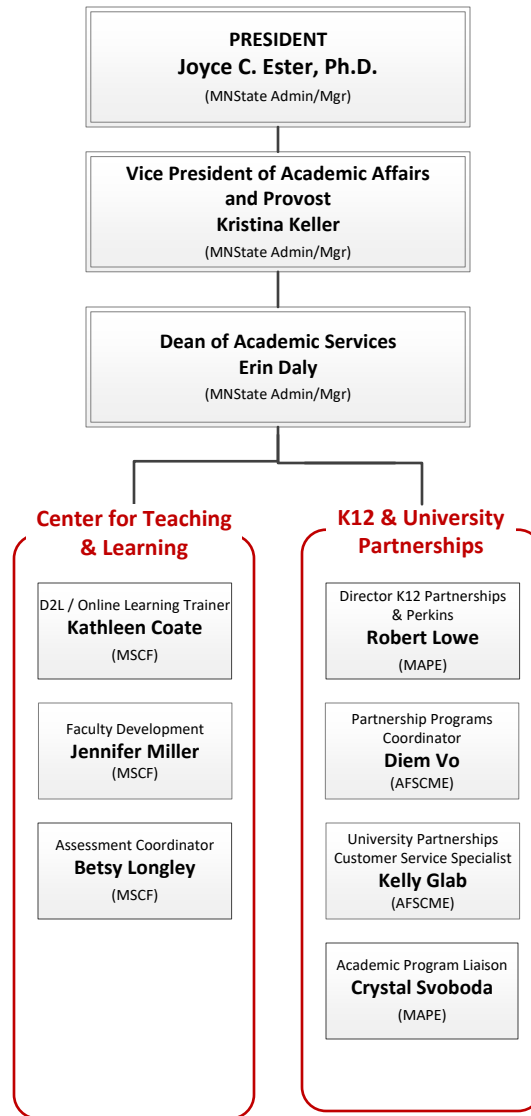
PRESIDENT
Joyce C. Ester, Ph.D.
(MNState Admin/Mgr)

Vice President of Academic Affairs and Provost
Kristina Keller
(MNState Admin/Mgr)

Dean of Academic Services
Erin Daly
(MNState Admin/Mgr)

Center for Teaching & Learning

D2L / Online Learning Trainer
Kathleen Coate
(MSCF)

Faculty Development
Jennifer Miller
(MSCF)

Assessment Coordinator
Betsy Longley
(MSCF)

K12 & University Partnerships

Director K12 Partnerships & Perkins
Robert Lowe
(MAPE)

Partnership Programs Coordinator
Diem Vo
(AFSCME)

University Partnerships Customer Service Specialist
Kelly Glab
(AFSCME)

Academic Program Liaison
Crystal Svoboda
(MAPE)